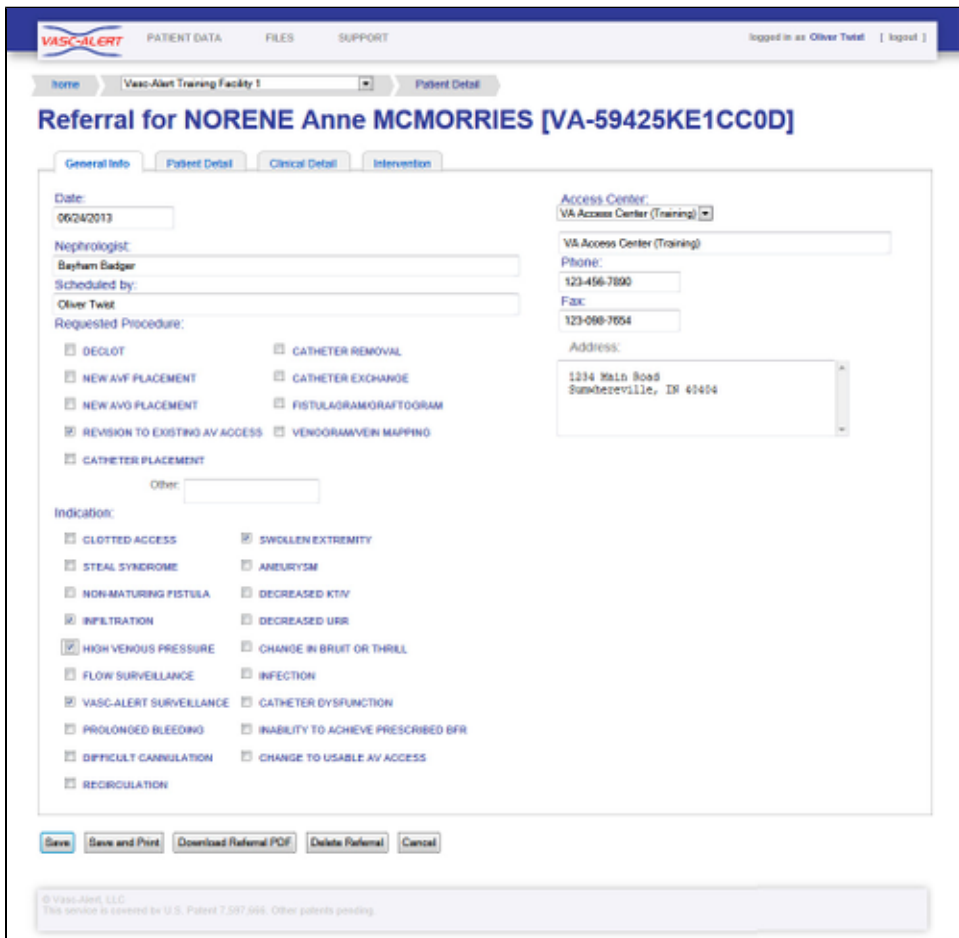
VASC-ALERT PATIENT DATA FILES SUPPORT

logged in as Oliver Twist [ logout ]

home Vasc-Alert Training Facility 1 Patient Detail

Referral for NORENE Anne MCMORRIES [VA-59425KE1CC0D]

General Info Patient Detail Clinical Detail Intervention

Date:
06/24/2013

Nephrologist:
Bayham Badger

Scheduled by:
Oliver Twist

Requested Procedure:

DECLOT
NEW AVF PLACEMENT
NEW AVG PLACEMENT
REVISION TO EXISTING AV ACCESS
CATHETER PLACEMENT
CATHETER REMOVAL
CATHETER EXCHANGE
FISTULAGRAM/GRAFTOGRAM
VENOGRAM/VEIN MAPPING

Other:

Indication:

CLOTTED ACCESS
STEAL SYNDROME
NON-MATURING FISTULA
INFILTRATION
HIGH VENOUS PRESSURE
FLOW SURVEILLANCE
VASC-ALERT SURVEILLANCE
PROLONGED BLEEDING
DIFFICULT CANNULATION
RECIRCULATION
SWOLLEN EXTREMITY
ANEURYSM
DECREASED KT/V
DECREASED URR
CHANGE IN BRUIT OR THRILL
INFECTION
CATHETER DYSFUNCTION
INABILITY TO ACHIEVE PRESCRIBED BFR
CHANGE TO USABLE AV ACCESS

Access Center:
VA Access Center (Training)

VA Access Center (Training)

Phone:
123-456-7890

Fax:
123-098-7654

Address:
1234 Main Road
Sumwhereville, IN 40404

Save Save and Print Download Referral PDF Delete Referral Cancel

© Vasc-Alert, LLC
This service is covered by U.S. Patent 7,597,666. Other patents pending.